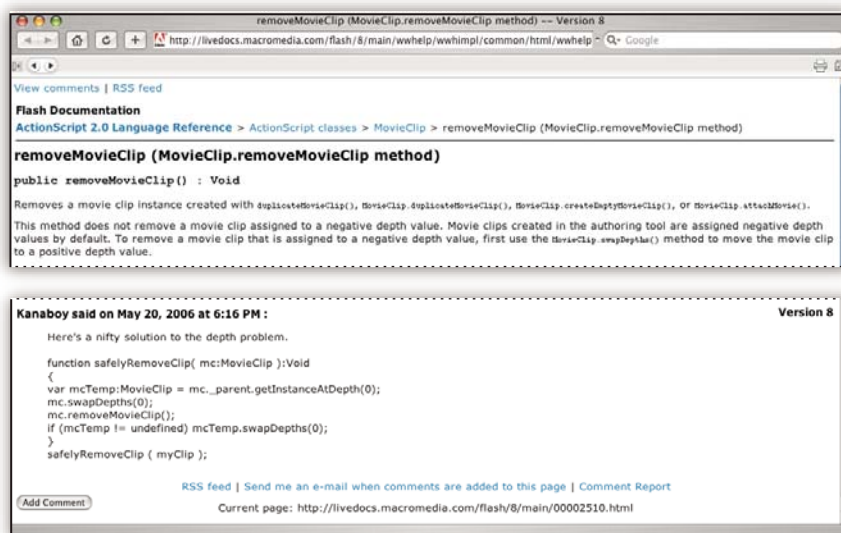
removeMovieClip (MovieClip.removeMovieClip method) -- Version 8

http://livedocs.macromedia.com/flash/8/main/wwhelp/wwhimpl/common/html/wwhelp

Google

View comments | RSS feed

Flash Documentation

ActionScript 2.0 Language Reference > ActionScript classes > MovieClip > removeMovieClip (MovieClip.removeMovieClip method)

removeMovieClip (MovieClip.removeMovieClip method)

public removeMovieClip() : Void

Removes a movie clip instance created with duplicateMovieClip(), MovieClip.duplicateMovieClip(), MovieClip.createEmptyMovieClip(), or MovieClip.attachMovie().

This method does not remove a movie clip assigned to a negative depth value. Movie clips created in the authoring tool are assigned negative depth values by default. To remove a movie clip that is assigned to a negative depth value, first use the MovieClip.swapDepths() method to move the movie clip to a positive depth value.

Kanaboy said on May 20, 2006 at 6:16 PM :

Version 8

Here's a nifty solution to the depth problem.

function safelyRemoveClip( mc:MovieClip ):Void
{
var mcTemp:MovieClip = mc._parent.getInstanceAtDepth(0);
mc.swapDepths(0);
mc.removeMovieClip();
if (mcTemp != undefined) mcTemp.swapDepths(0);
}
safelyRemoveClip ( myClip );

RSS feed | Send me an e-mail when comments are added to this page | Comment Report

Add Comment

Current page: http://livedocs.macromedia.com/flash/8/main/00002510.html